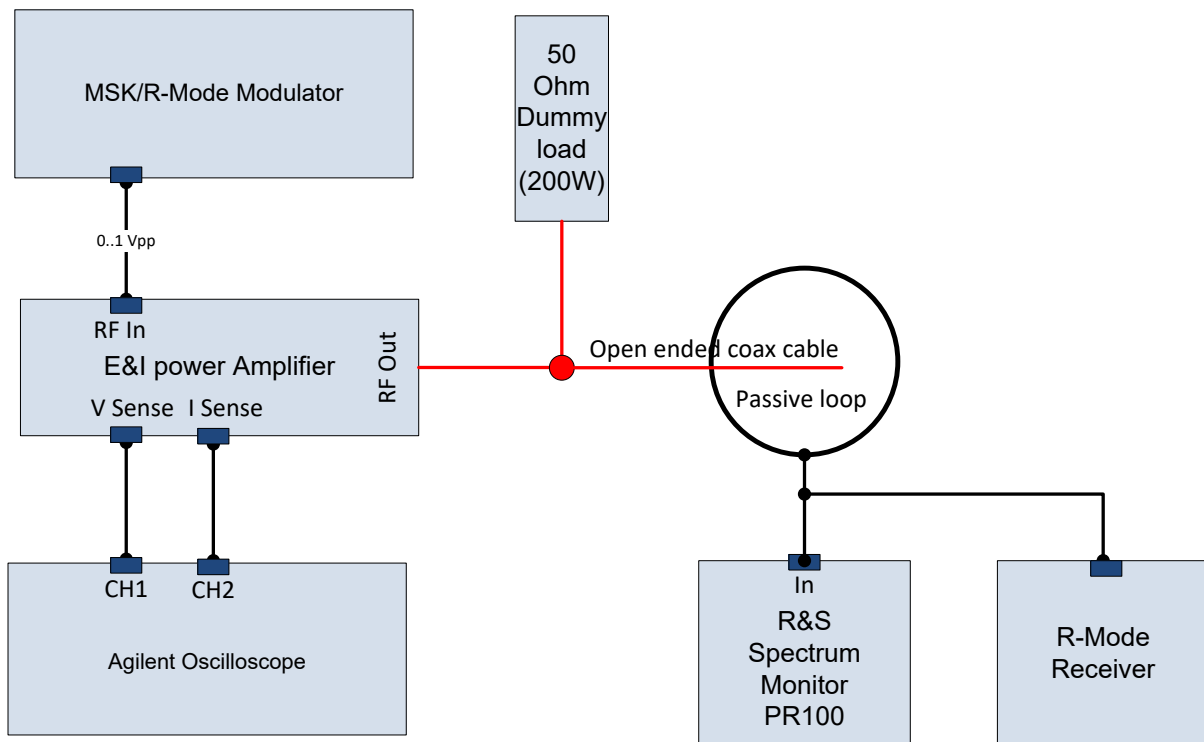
MSK/R-Mode Modulator

0..1 Vpp

RF In

E&I power Amplifier

RF Out

V Sense I Sense

CH1 CH2

Agilent Oscilloscope

50 Ohm Dummy load (200W)

Open ended coax cable

Passive loop

In

R&S Spectrum Monitor PR100

R-Mode Receiver